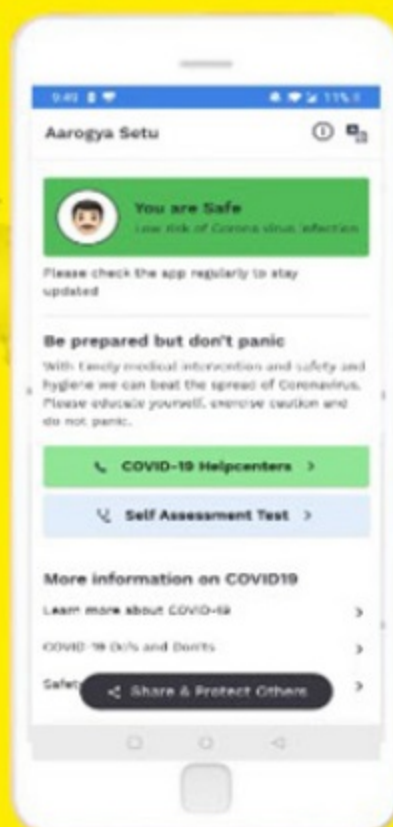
9:41 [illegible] 11%

Aarogya Setu

You are Safe
Low risk of Corona virus infection

Please check the app regularly to stay updated

Be prepared but don't panic

With timely medical intervention and safety and hygiene we can beat the spread of Coronavirus. Please educate yourself, exercise caution and do not panic.

COVID-19 Helpcenters >

Self Assessment Test >

More information on COVID19

Learn more about COVID-19 >

COVID-19 Do's and Don'ts >

Safe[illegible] >

Share & Protect Others